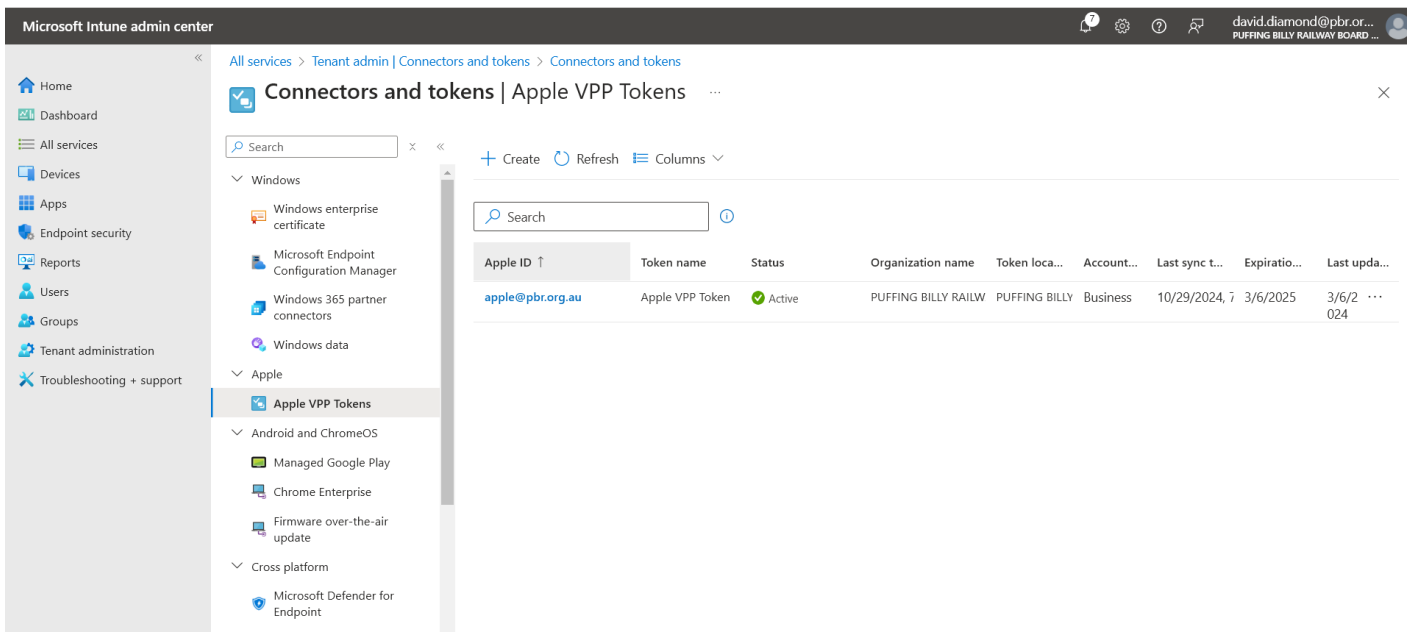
Microsoft Intune admin center
7
david.diamond@pbr.or...
PUFFING BILLY RAILWAY BOARD ...

«
Home
Dashboard
All services
Devices
Apps
Endpoint security
Reports
Users
Groups
Tenant administration
Troubleshooting + support

All services > Tenant admin | Connectors and tokens > Connectors and tokens

Connectors and tokens | Apple VPP Tokens ...

Search
Windows
Windows enterprise certificate
Microsoft Endpoint Configuration Manager
Windows 365 partner connectors
Windows data
Apple
Apple VPP Tokens
Android and ChromeOS
Managed Google Play
Chrome Enterprise
Firmware over-the-air update
Cross platform
Microsoft Defender for Endpoint

+ Create Refresh Columns

Search

| Apple ID ↑ | Token name | Status | Organization name | Token loca... | Account... | Last sync t... | Expiratio... | Last upda... |
|---|---|---|---|---|---|---|---|---|
| apple@pbr.org.au | Apple VPP Token | Active | PUFFING BILLY RAILW | PUFFING BILLY | Business | 10/29/2024, 7 | 3/6/2025 | 3/6/2024 ... |